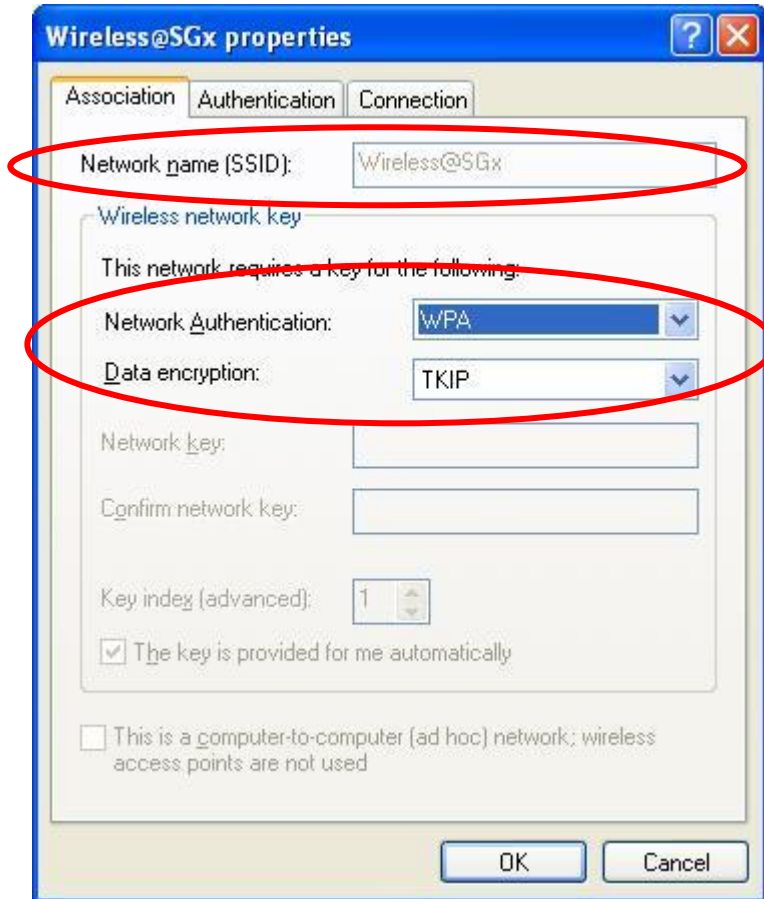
Wireless@SGx properties

Association | Authentication | Connection

Network name (SSID): Wireless@SGx

Wireless network key

This network requires a key for the following:

Network Authentication: WPA

Data encryption: TKIP

Network key:

Confirm network key:

Key index (advanced): 1

The key is provided for me automatically

This is a computer-to-computer (ad hoc) network; wireless access points are not used

OK Cancel